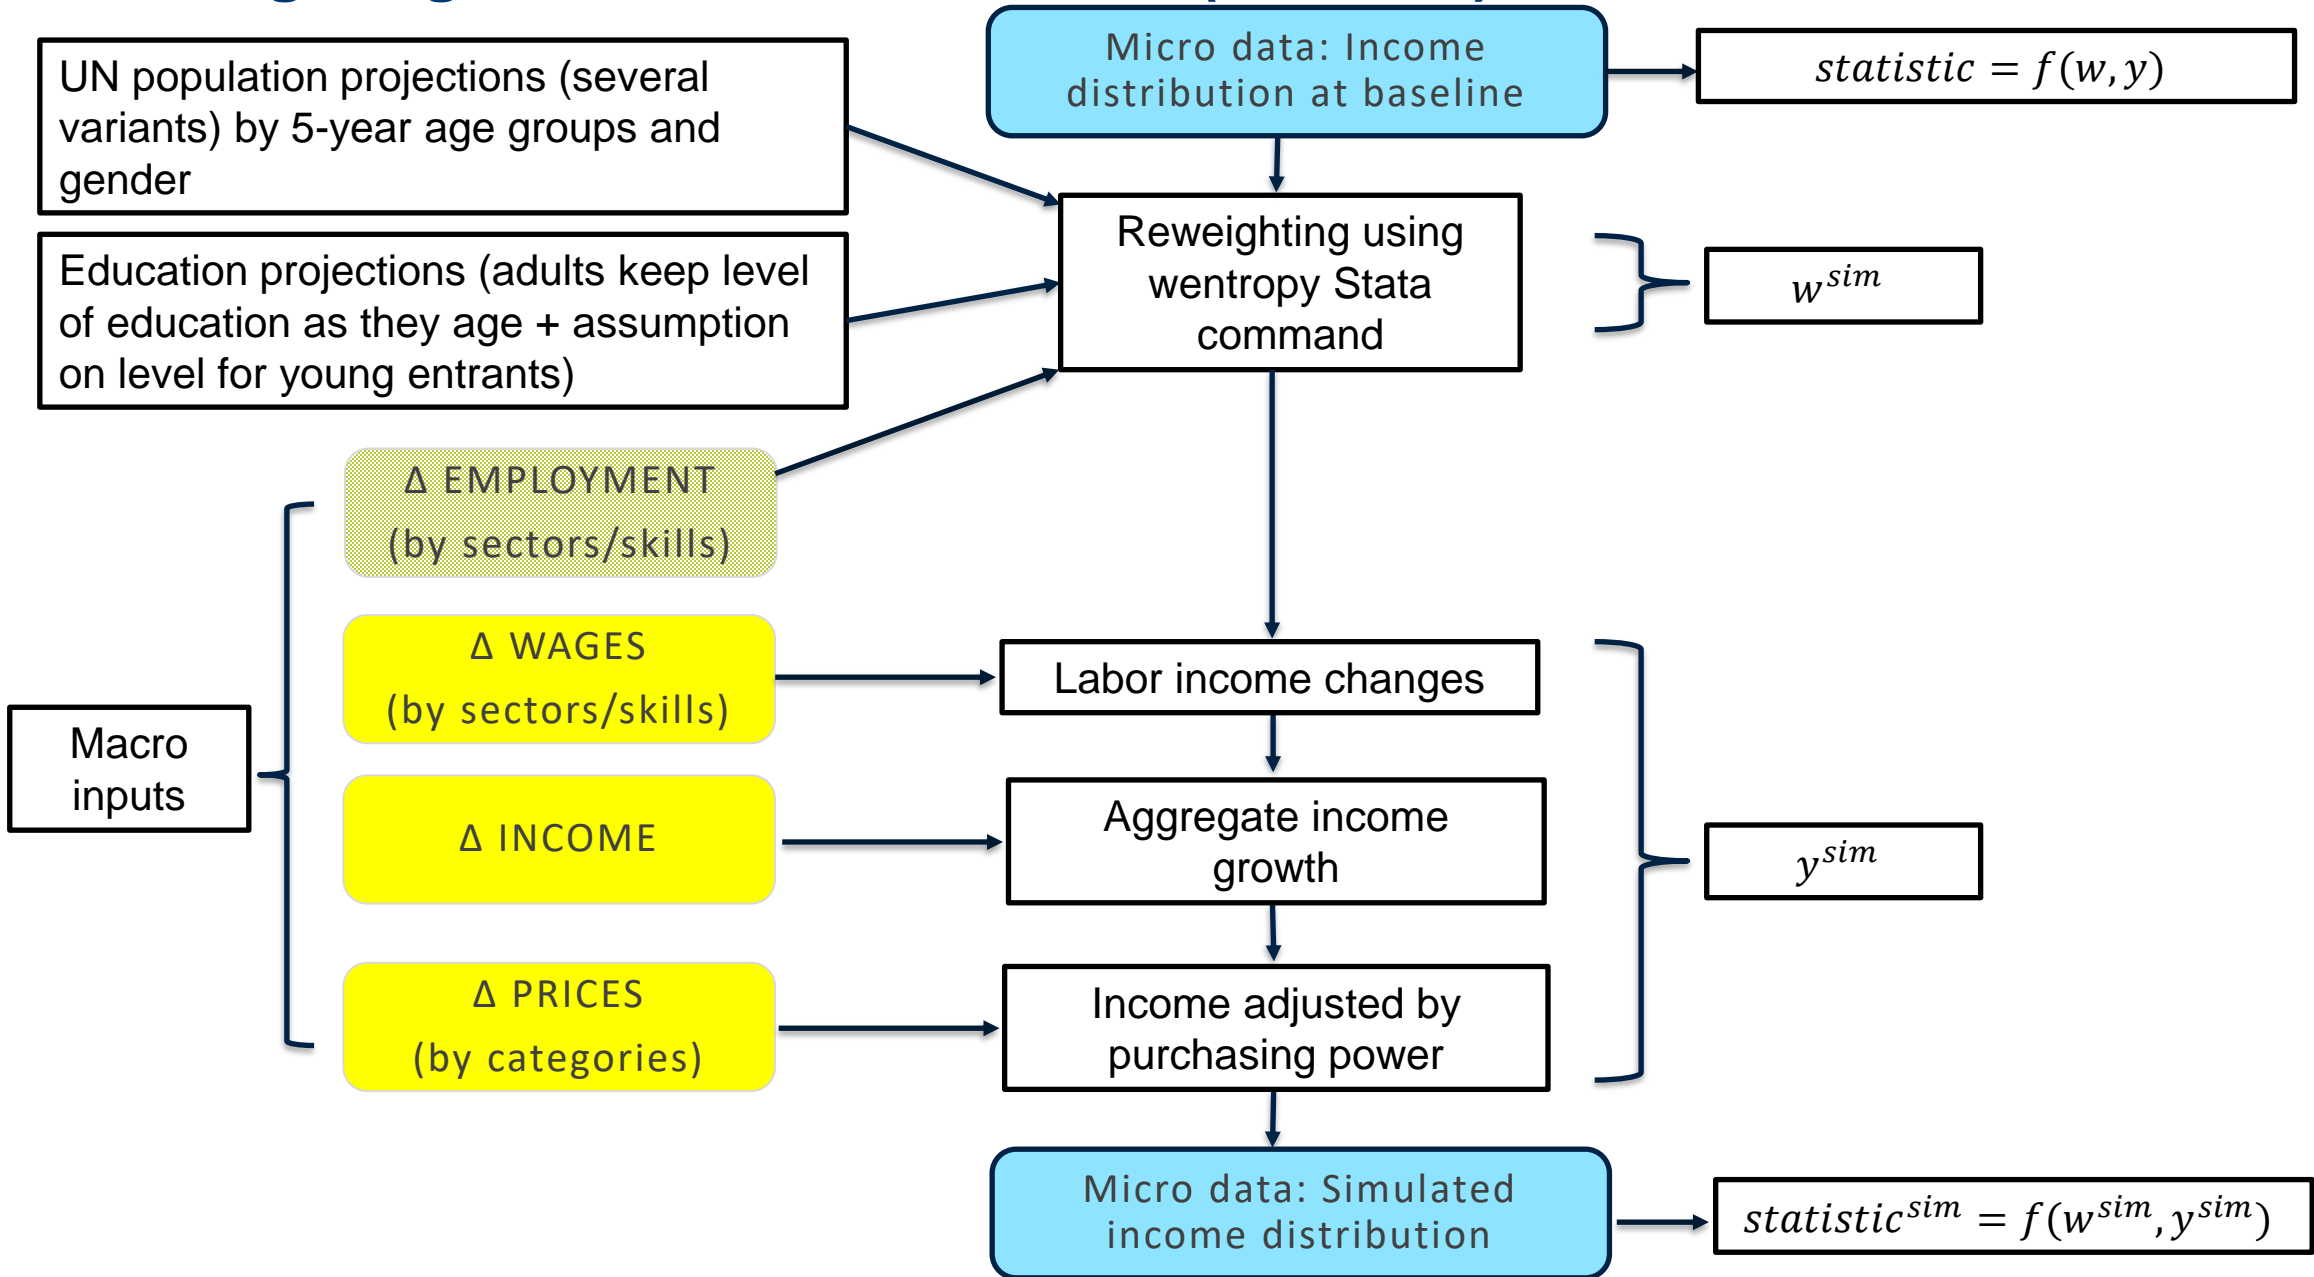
UN population projections (several variants) by 5-year age groups and gender

Education projections (adults keep level of education as they age + assumption on level for young entrants)

Micro data: Income distribution at baseline

$statistic = f(w,y)$

Reweighting using wentropy Stata command

$w^{sim}$

Δ EMPLOYMENT (by sectors/skills)

Δ WAGES (by sectors/skills)

Macro inputs

Δ INCOME

Δ PRICES (by categories)

Labor income changes

Aggregate income growth

Income adjusted by purchasing power

$y^{sim}$

Micro data: Simulated income distribution

$statistic^{sim} = f(w^{sim}, y^{sim})$